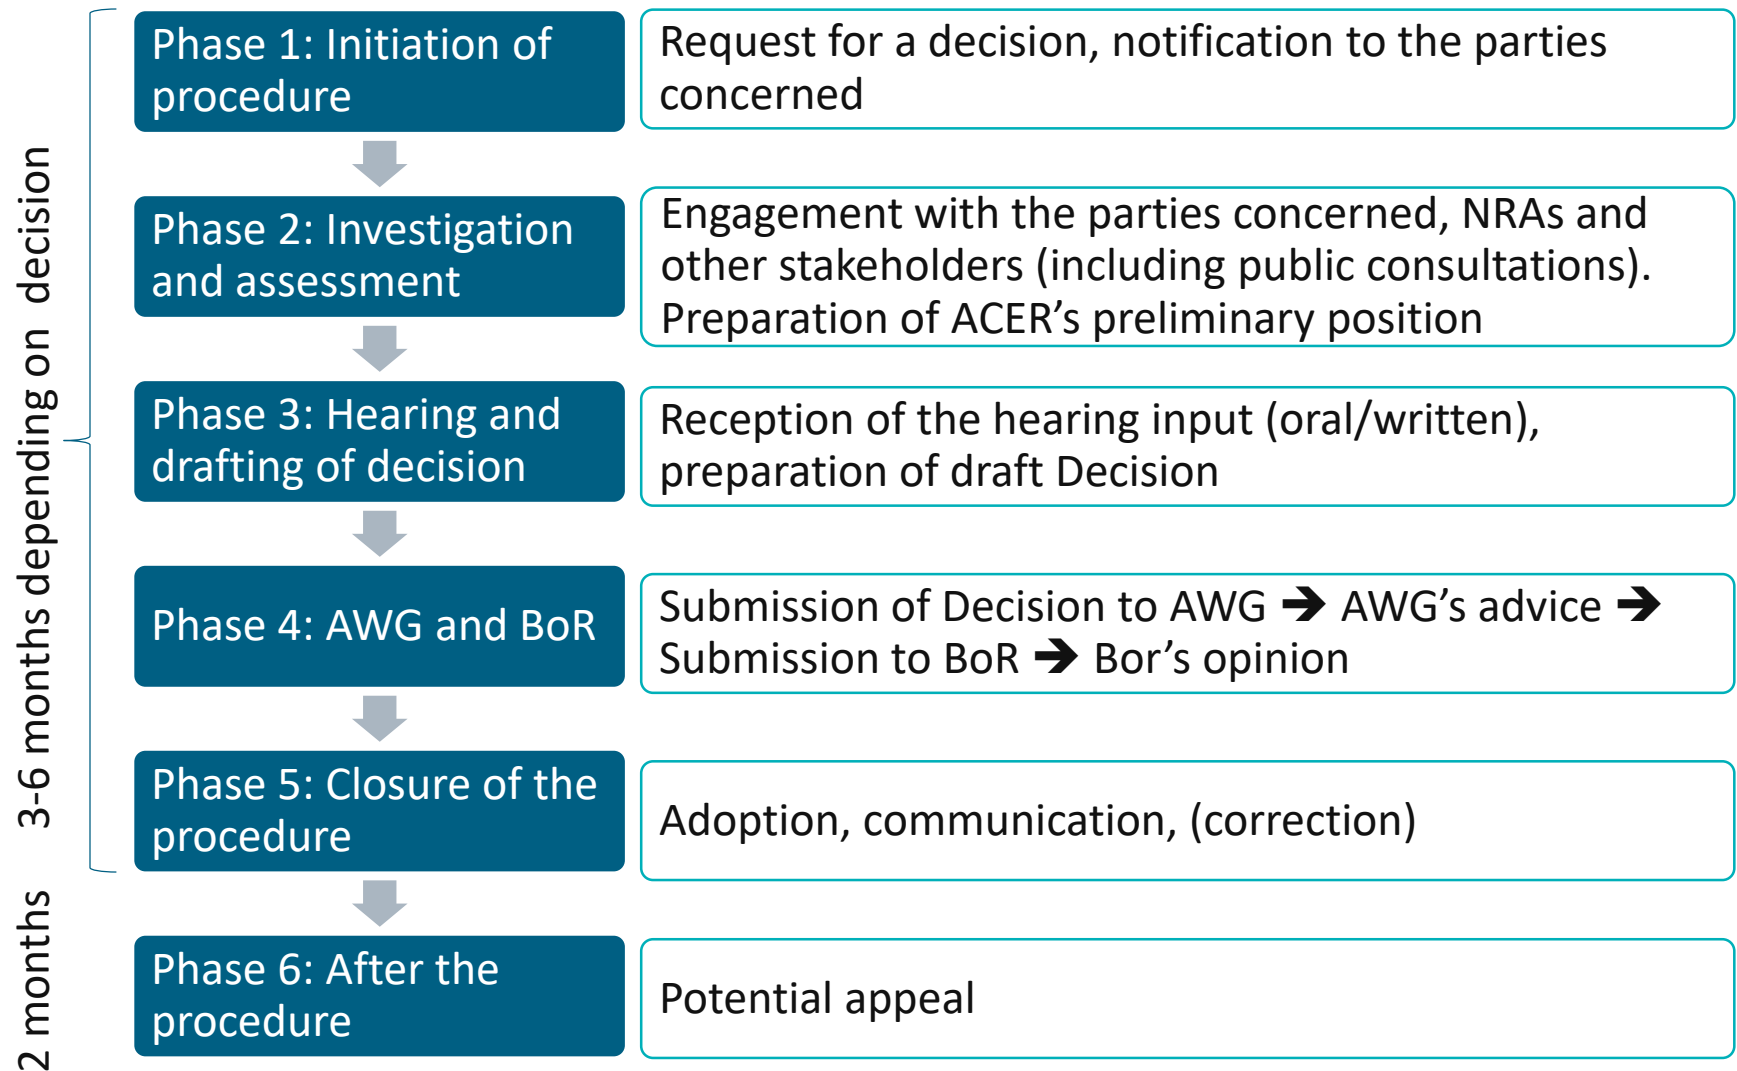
3-6 months depending on decision

2 months

Phase 1: Initiation of procedure

Request for a decision, notification to the parties concerned

Phase 2: Investigation and assessment

Engagement with the parties concerned, NRAs and other stakeholders (including public consultations). Preparation of ACER’s preliminary position

Phase 3: Hearing and drafting of decision

Reception of the hearing input (oral/written), preparation of draft Decision

Phase 4: AWG and BoR

Submission of Decision to AWG ➔ AWG’s advice ➔ Submission to BoR ➔ Bor’s opinion

Phase 5: Closure of the procedure

Adoption, communication, (correction)

Phase 6: After the procedure

Potential appeal